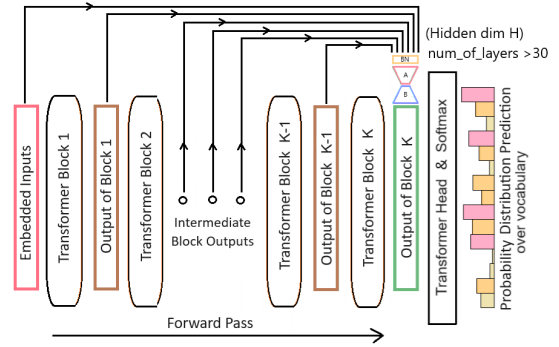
(Hidden dim H)

num_of_layers >30

BN

A

B

Embedded Inputs

Transformer Block 1

Output of Block 1

Transformer Block 2

Intermediate Block Outputs

Transformer Block K-1

Output of Block K-1

Transformer Block K

Output of Block K

Transformer Head & Softmax

Probability Distribution Prediction over vocabulary

Forward Pass